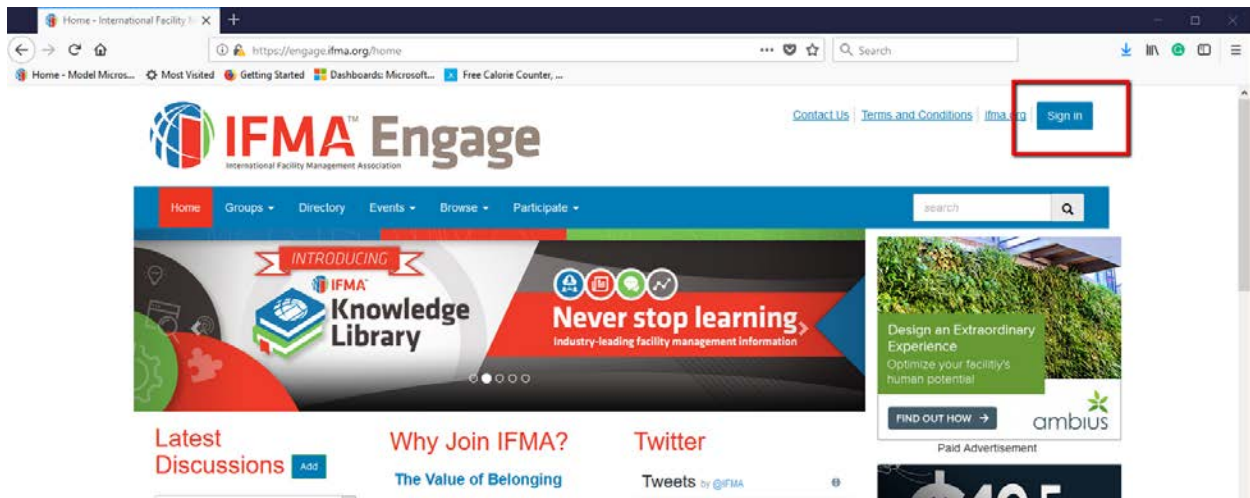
Home - International Facility M ×
+
https://engage.ifma.org/home
Search
Home - Model Micros... Most Visited Getting Started Dashboards: Microsoft... Free Calorie Counter, ...

IFMA™ Engage
International Facility Management Association

Contact Us | Terms and Conditions | ifma.org | Sign in

Home Groups ▾ Directory Events ▾ Browse ▾ Participate ▾
search

INTRODUCING
IFMA™
Knowledge Library
Never stop learning
Industry-leading facility management information

Design an Extraordinary Experience
Optimize your facility's human potential
FIND OUT HOW →
ambius
Paid Advertisement

Latest Discussions Add

Why Join IFMA?
The Value of Belonging

Twitter
Tweets by @IFMA